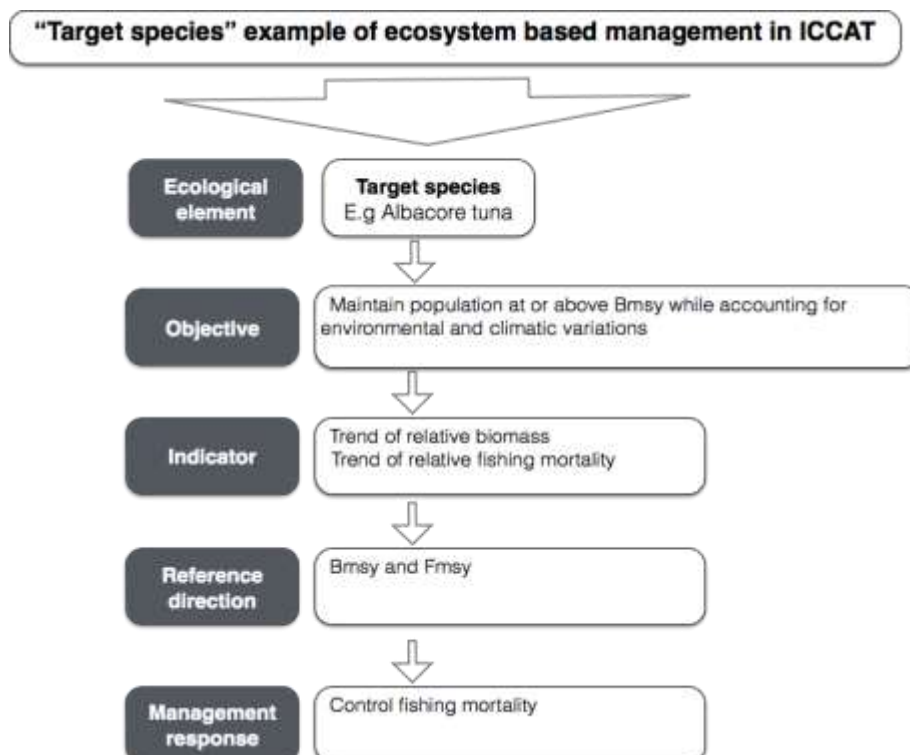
"Target species" example of ecosystem based management in ICCAT

Ecological element

Target species
E.g Albacore tuna

Objective

Maintain population at or above Bmsy while accounting for environmental and climatic variations

Indicator

Trend of relative biomass
Trend of relative fishing mortality

Reference direction

Bmsy and Fmsy

Management response

Control fishing mortality